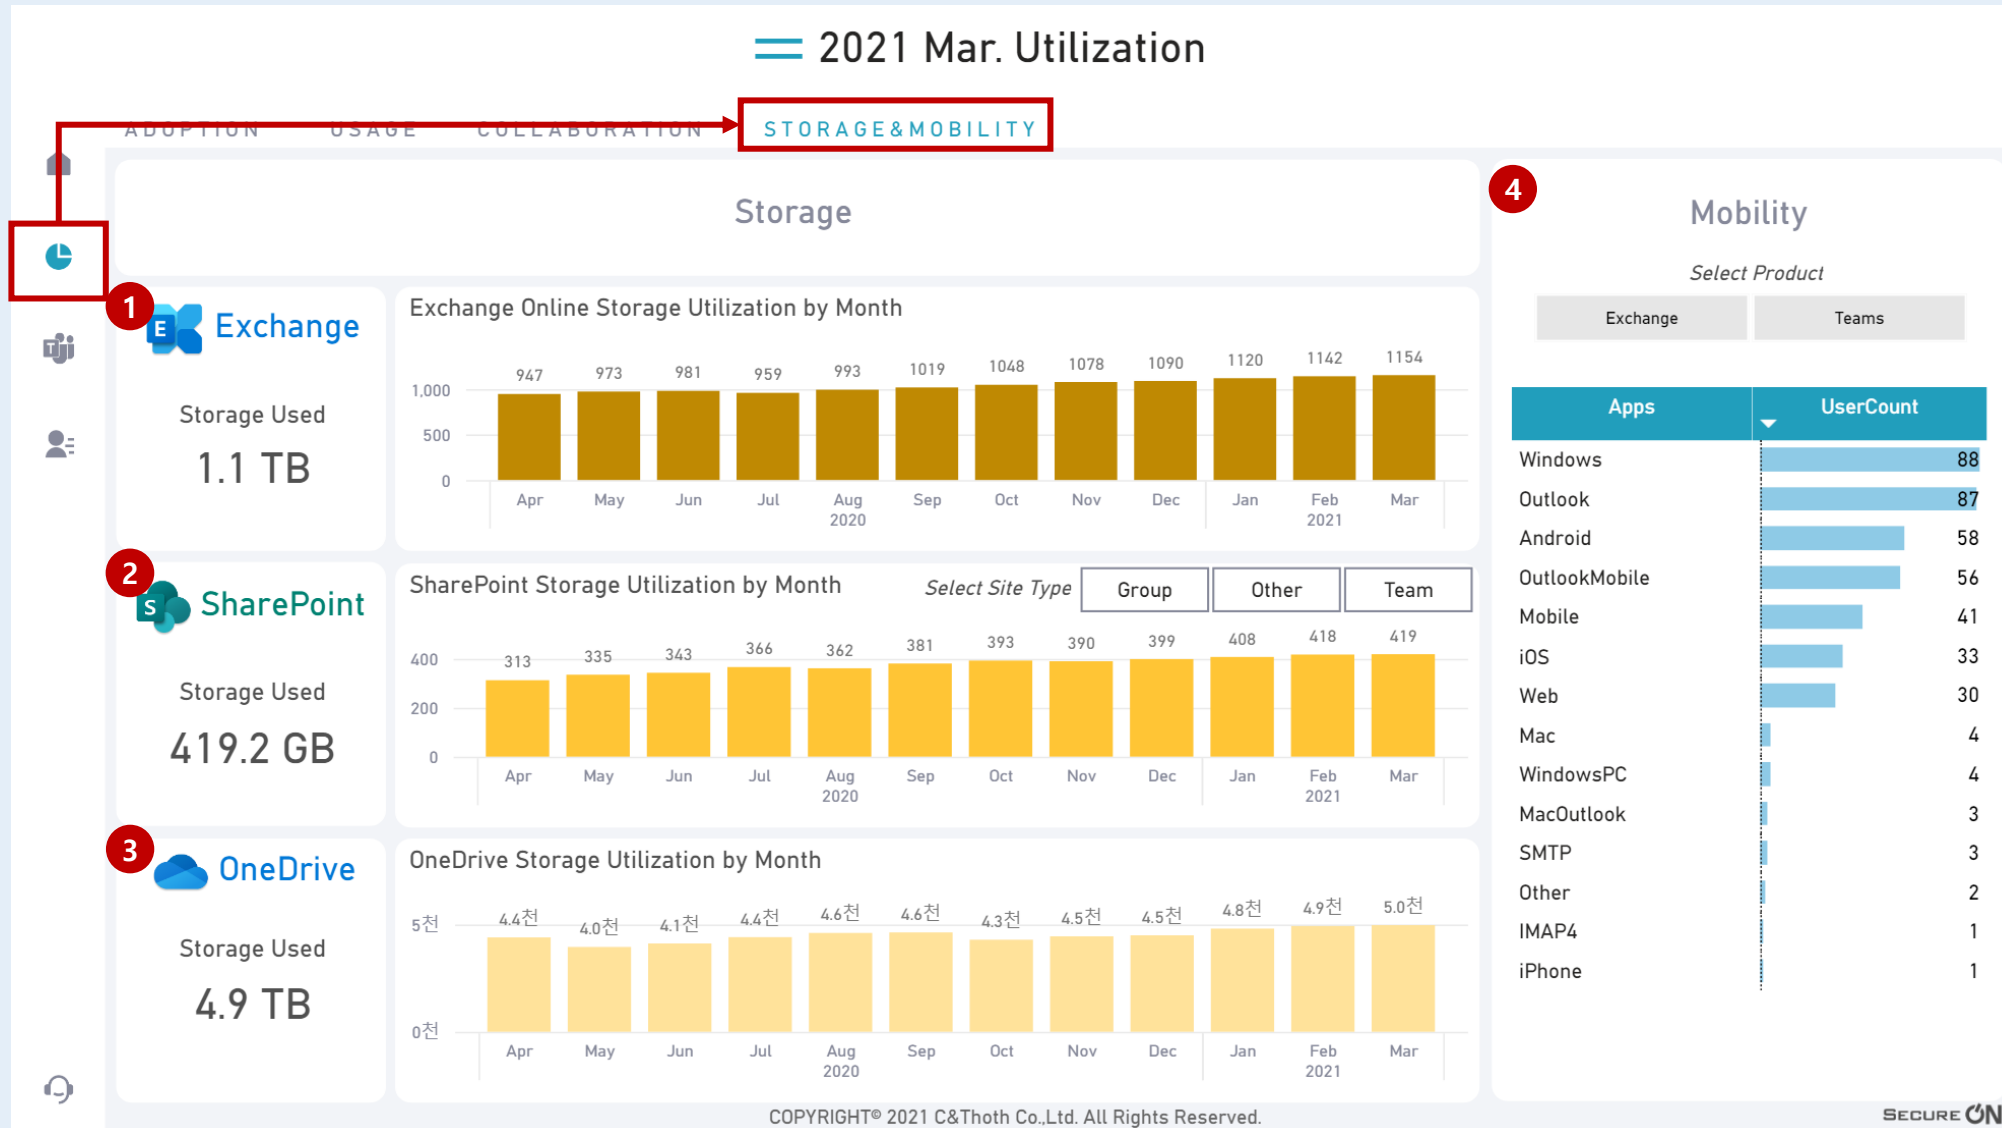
2021 Mar. Utilization

ADOPTION USAGE COLLABORATION STORAGE&MOBILITY

Storage

1 Exchange

Storage Used

1.1 TB

Exchange Online Storage Utilization by Month

| | Apr | May | Jun | Jul | Aug 2020 | Sep | Oct | Nov | Dec | Jan | Feb 2021 | Mar |
|---|---|---|---|---|---|---|---|---|---|---|---|---|
| Value | 947 | 973 | 981 | 959 | 993 | 1019 | 1048 | 1078 | 1090 | 1120 | 1142 | 1154 |

1,000
500
0

2 SharePoint

Storage Used

419.2 GB

SharePoint Storage Utilization by Month

Select Site Type Group Other Team

| | Apr | May | Jun | Jul | Aug 2020 | Sep | Oct | Nov | Dec | Jan | Feb 2021 | Mar |
|---|---|---|---|---|---|---|---|---|---|---|---|---|
| Value | 313 | 335 | 343 | 366 | 362 | 381 | 393 | 390 | 399 | 408 | 418 | 419 |

400
200
0

3 OneDrive

Storage Used

4.9 TB

OneDrive Storage Utilization by Month

| | Apr | May | Jun | Jul | Aug 2020 | Sep | Oct | Nov | Dec | Jan | Feb 2021 | Mar |
|---|---|---|---|---|---|---|---|---|---|---|---|---|
| Value | 4.4천 | 4.0천 | 4.1천 | 4.4천 | 4.6천 | 4.6천 | 4.3천 | 4.5천 | 4.5천 | 4.8천 | 4.9천 | 5.0천 |

5천
0천

4 Mobility

Select Product

Exchange Teams

| Apps | UserCount |
|---|---|
| Windows | 88 |
| Outlook | 87 |
| Android | 58 |
| OutlookMobile | 56 |
| Mobile | 41 |
| iOS | 33 |
| Web | 30 |
| Mac | 4 |
| WindowsPC | 4 |
| MacOutlook | 3 |
| SMTP | 3 |
| Other | 2 |
| IMAP4 | 1 |
| iPhone | 1 |

COPYRIGHT© 2021 C&Thoth Co.,Ltd. All Rights Reserved.

SECURE ON